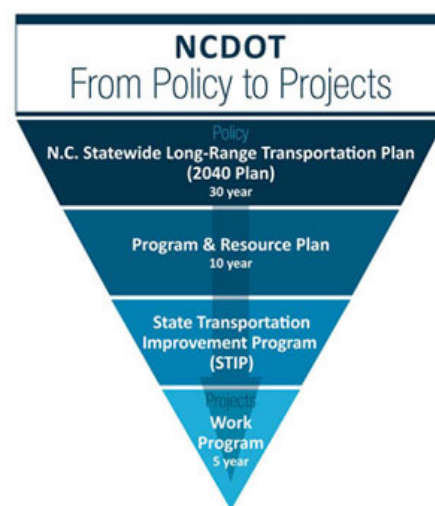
NCDOT
From Policy to Projects

Policy
N.C. Statewide Long-Range Transportation Plan (2040 Plan)
30 year

Program & Resource Plan
10 year

State Transportation Improvement Program (STIP)

Projects
Work Program
5 year